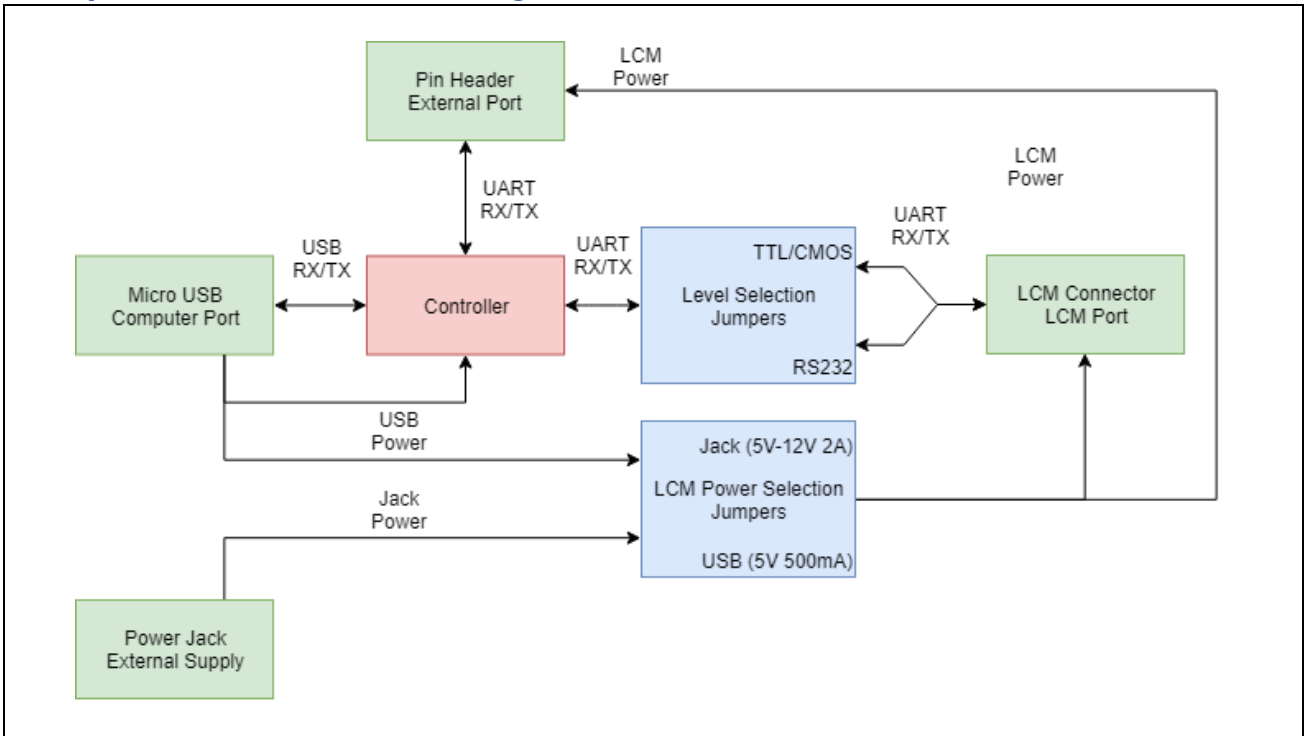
Pin Header
External Port

LCM
Power

LCM
Power

UART
RX/TX

UART
RX/TX

USB
RX/TX

UART
RX/TX

Micro USB
Computer Port

Controller

TTL/CMOS

Level Selection
Jumpers

RS232

LCM Connector
LCM Port

USB
Power

Jack (5V-12V 2A)

LCM Power Selection
Jumpers

Jack
Power

USB (5V 500mA)

Power Jack
External Supply